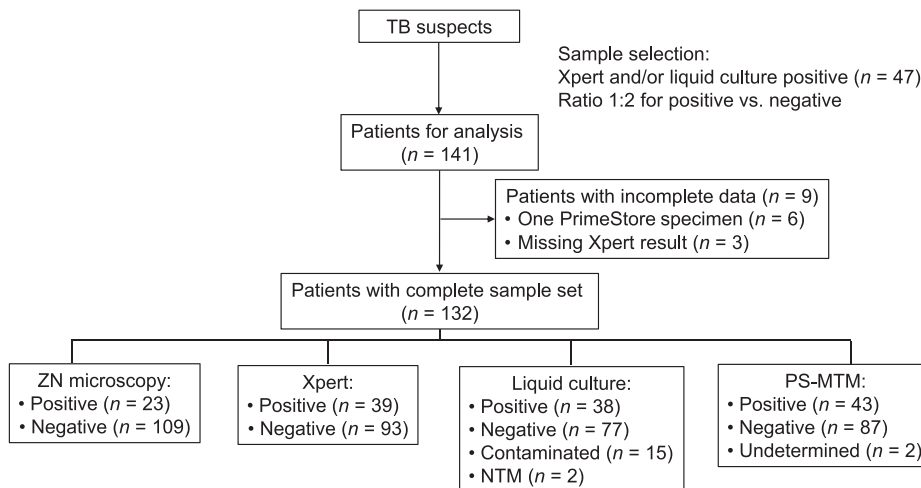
TB suspects

Sample selection:
Xpert and/or liquid culture positive ($n$ = 47)
Ratio 1:2 for positive vs. negative

Patients for analysis
($n$ = 141)

Patients with incomplete data ($n$ = 9)
• One PrimeStore specimen ($n$ = 6)
• Missing Xpert result ($n$ = 3)

Patients with complete sample set
($n$ = 132)

ZN microscopy:
• Positive ($n$ = 23)
• Negative ($n$ = 109)

Xpert:
• Positive ($n$ = 39)
• Negative ($n$ = 93)

Liquid culture:
• Positive ($n$ = 38)
• Negative ($n$ = 77)
• Contaminated ($n$ = 15)
• NTM ($n$ = 2)

PS-MTM:
• Positive ($n$ = 43)
• Negative ($n$ = 87)
• Undetermined ($n$ = 2)